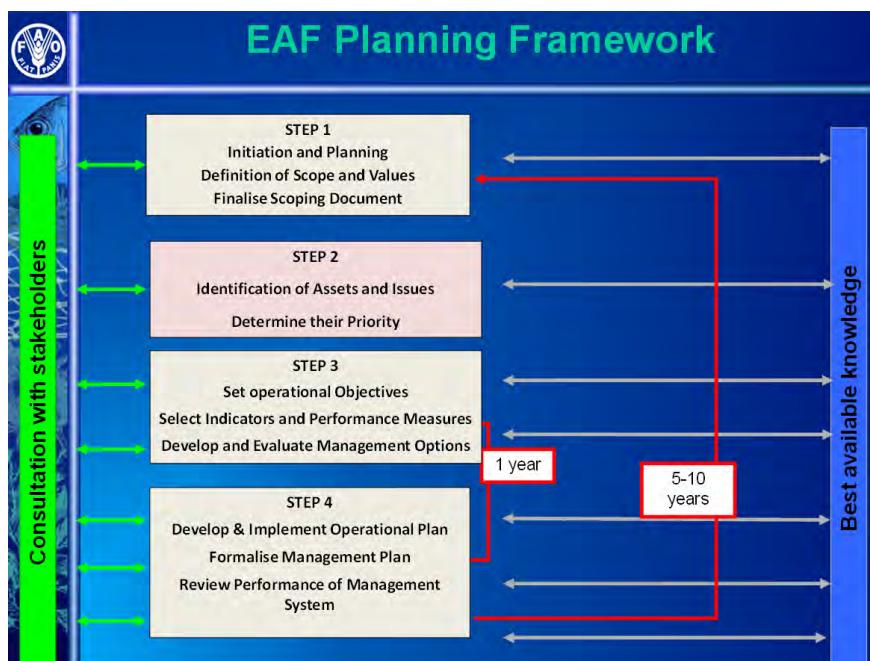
FAO FIAT PANIS

EAF Planning Framework

Consultation with stakeholders

STEP 1
Initiation and Planning
Definition of Scope and Values
Finalise Scoping Document

STEP 2
Identification of Assets and Issues
Determine their Priority

STEP 3
Set operational Objectives
Select Indicators and Performance Measures
Develop and Evaluate Management Options

1 year

5-10 years

STEP 4
Develop & Implement Operational Plan
Formalise Management Plan
Review Performance of Management System

Best available knowledge